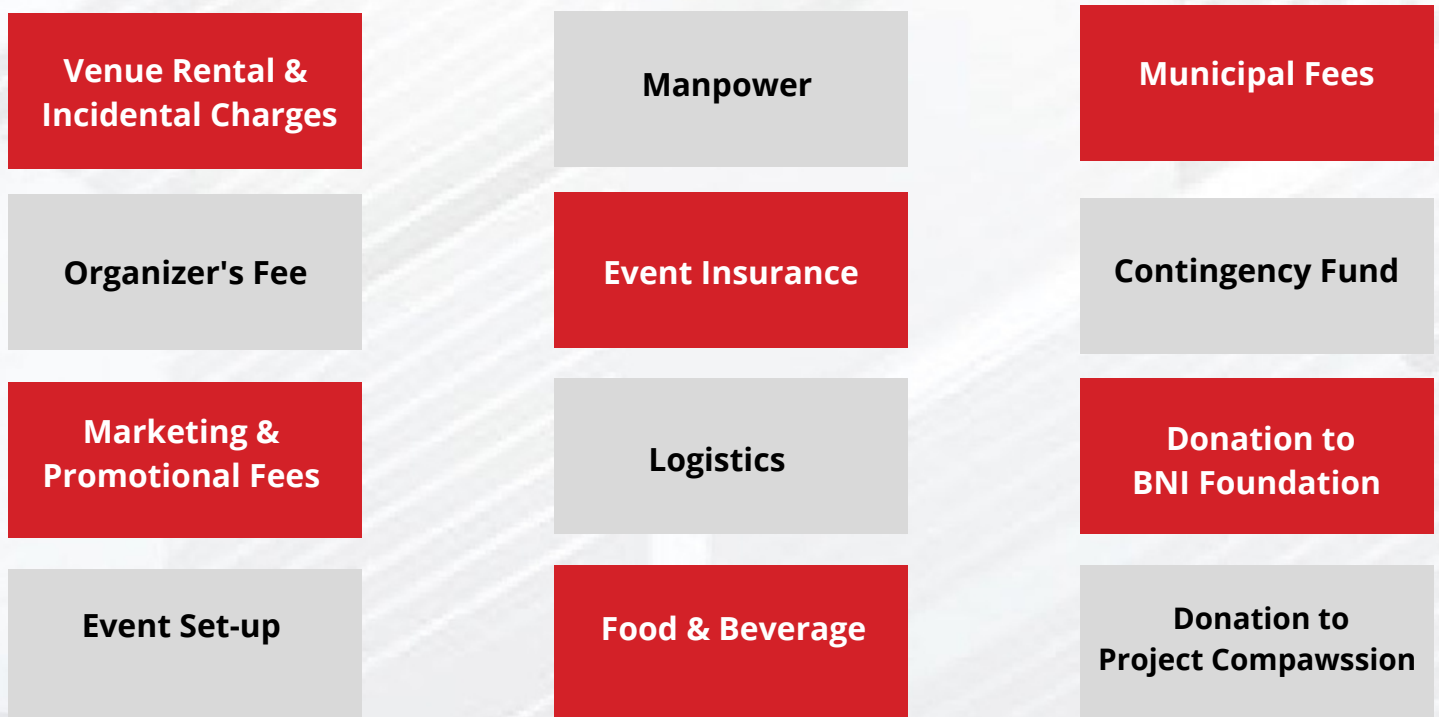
Venue Rental & Incidental Charges

Manpower

Municipal Fees

Organizer's Fee

Event Insurance

Contingency Fund

Marketing & Promotional Fees

Logistics

Donation to BNI Foundation

Event Set-up

Food & Beverage

Donation to Project Compawssion